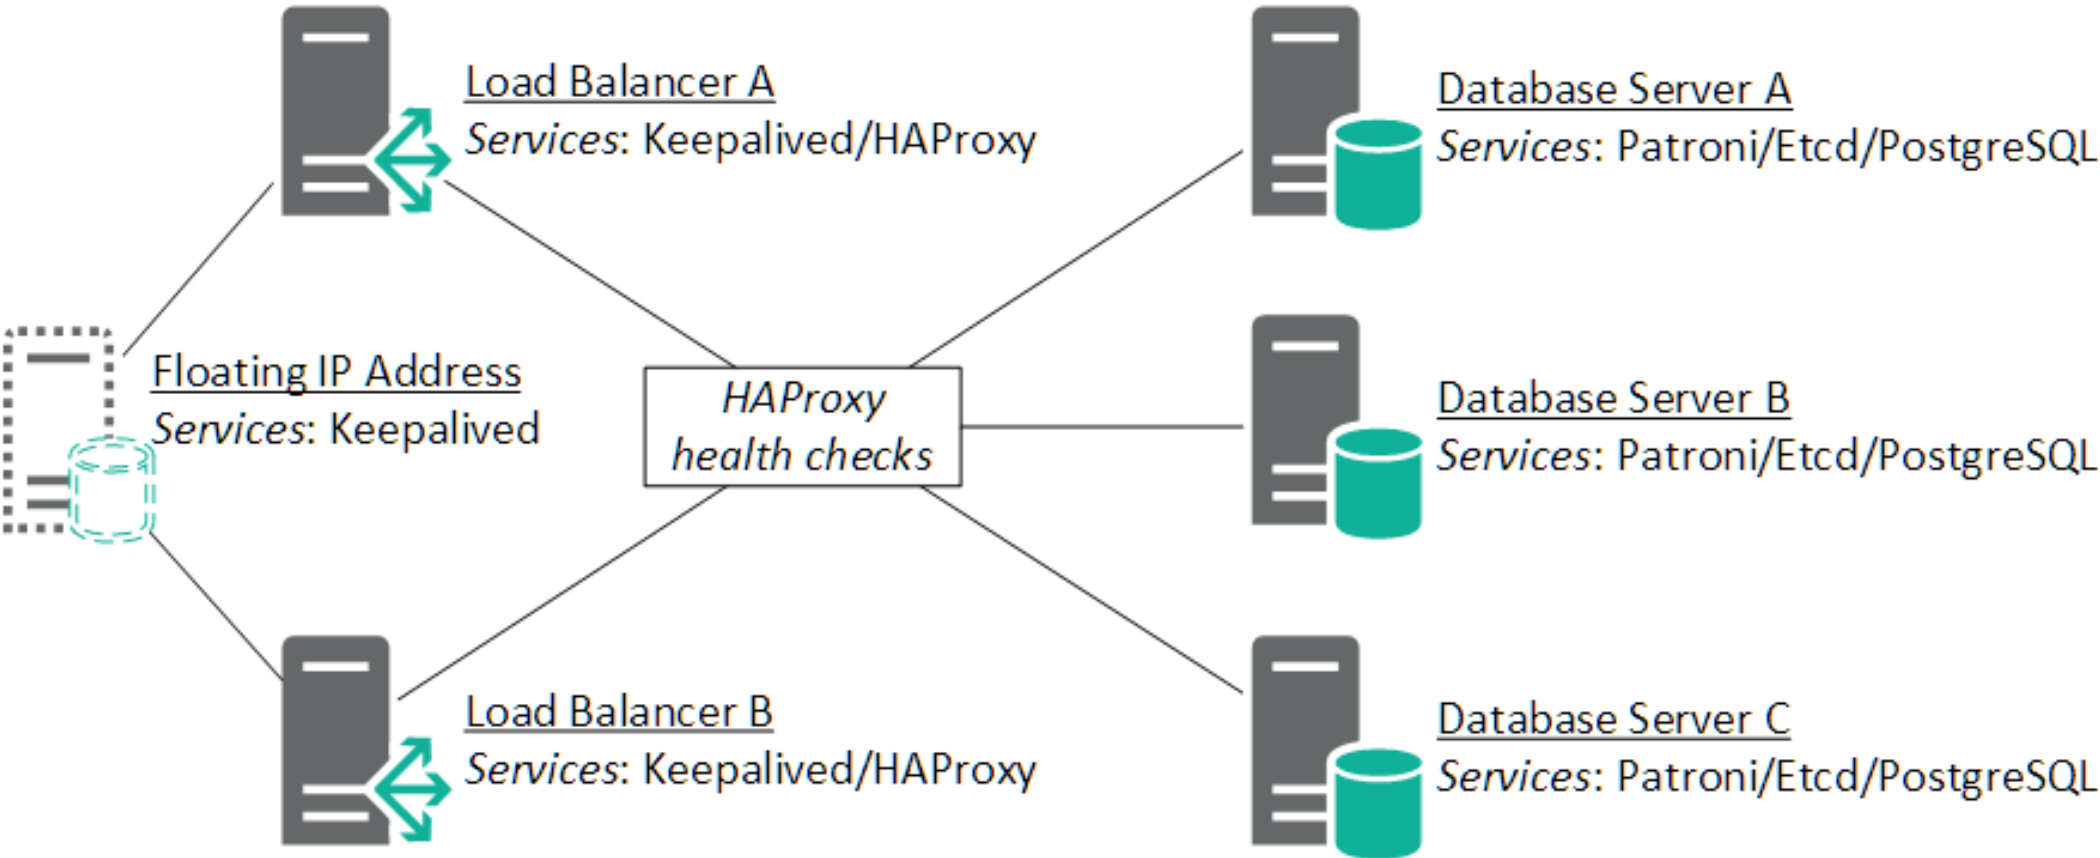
Load Balancer A
Services: Keepalived/HAProxy

Database Server A
Services: Patroni/Etcd/PostgreSQL

Floating IP Address
Services: Keepalived

HAProxy health checks

Database Server B
Services: Patroni/Etcd/PostgreSQL

Load Balancer B
Services: Keepalived/HAProxy

Database Server C
Services: Patroni/Etcd/PostgreSQL